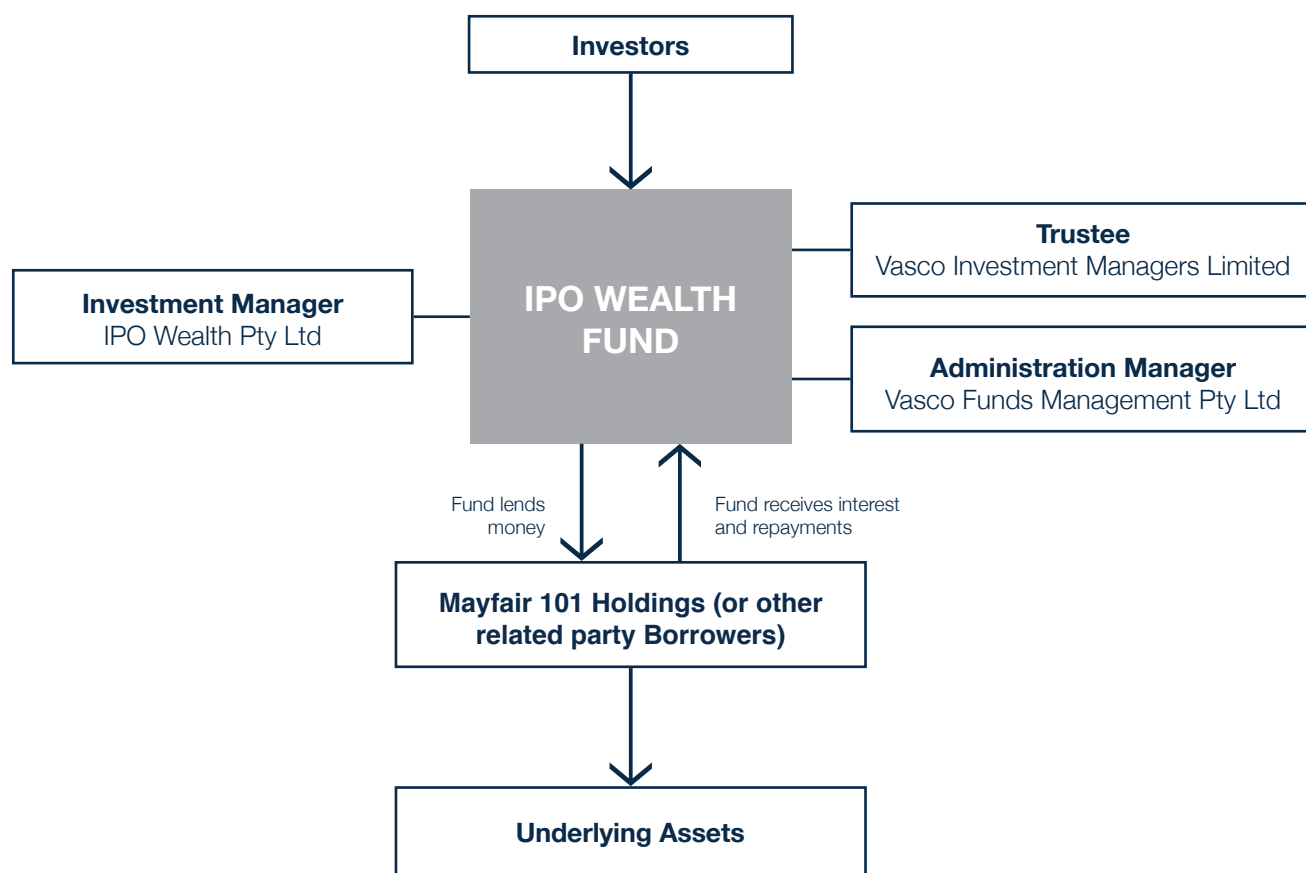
Investors

Trustee
Vasco Investment Managers Limited

Investment Manager
IPO Wealth Pty Ltd

IPO WEALTH FUND

Administration Manager
Vasco Funds Management Pty Ltd

Fund lends money

Fund receives interest and repayments

Mayfair 101 Holdings (or other related party Borrowers)

Underlying Assets